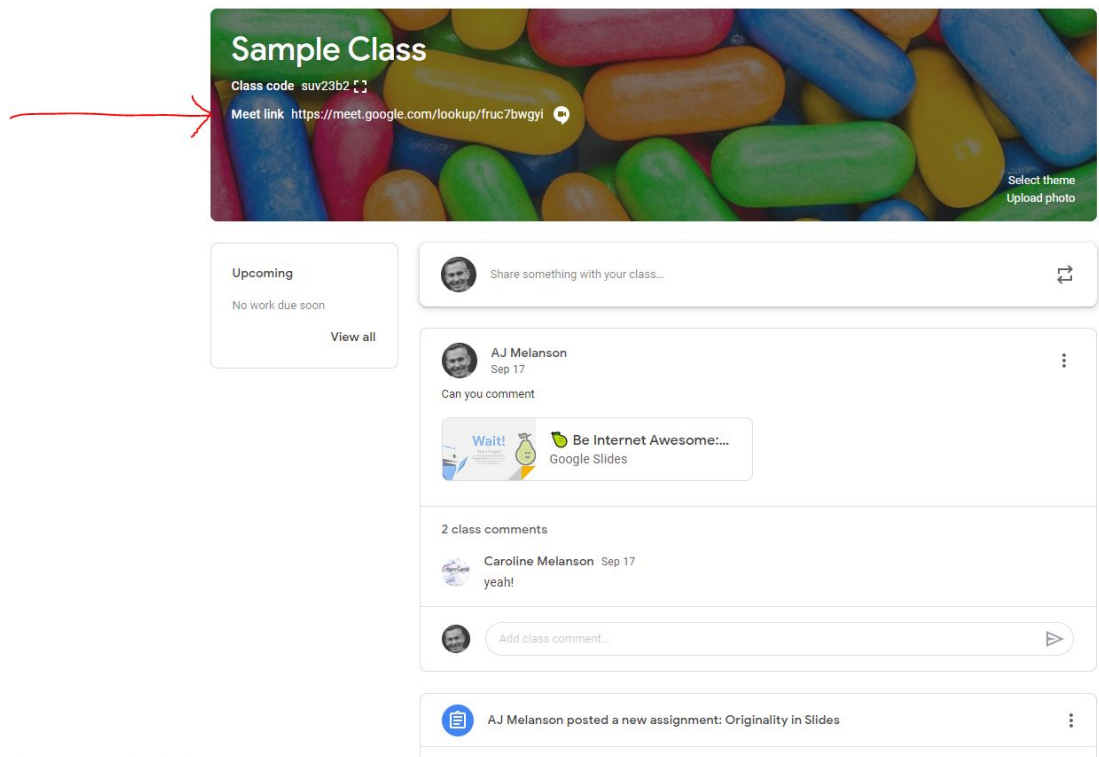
Sample Class
Class code suv23b2
Meet link https://meet.google.com/lookup/fruc7bwgyi

Select theme
Upload photo

Upcoming
No work due soon
View all

Share something with your class...

AJ Melanson
Sep 17

Can you comment

Wait!
Be Internet Awesome:...
Google Slides

2 class comments

Caroline Melanson Sep 17
yeah!

Add class comment...

AJ Melanson posted a new assignment: Originality in Slides